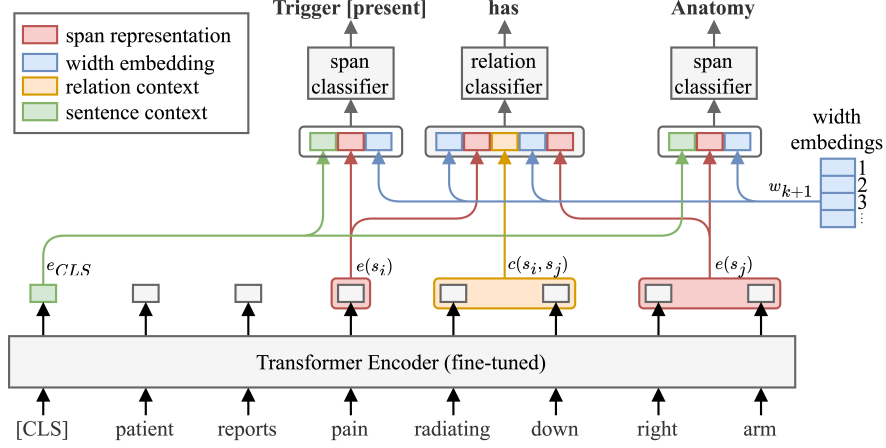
span representation
width embedding
relation context
sentence context

Trigger [present]
has
Anatomy

span classifier
relation classifier
span classifier

width embedings
1
2
3
⋮
$w_{k+1}$

$e_{CLS}$
$e(s_i)$
$c(s_i, s_j)$
$e(s_j)$

Transformer Encoder (fine-tuned)

[CLS] patient reports pain radiating down right arm